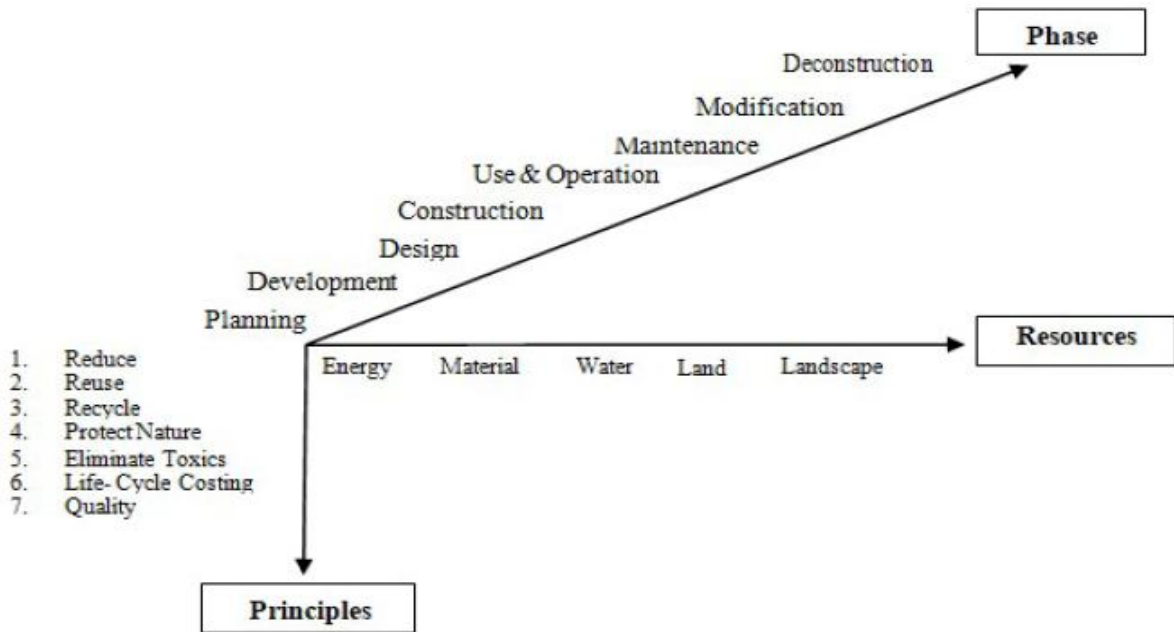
Phase

Deconstruction
Modification
Maintenance
Use & Operation
Construction
Design
Development
Planning

Resources

Energy Material Water Land Landscape

1. Reduce
2. Reuse
3. Recycle
4. Protect Nature
5. Eliminate Toxics
6. Life- Cycle Costing
7. Quality

Principles